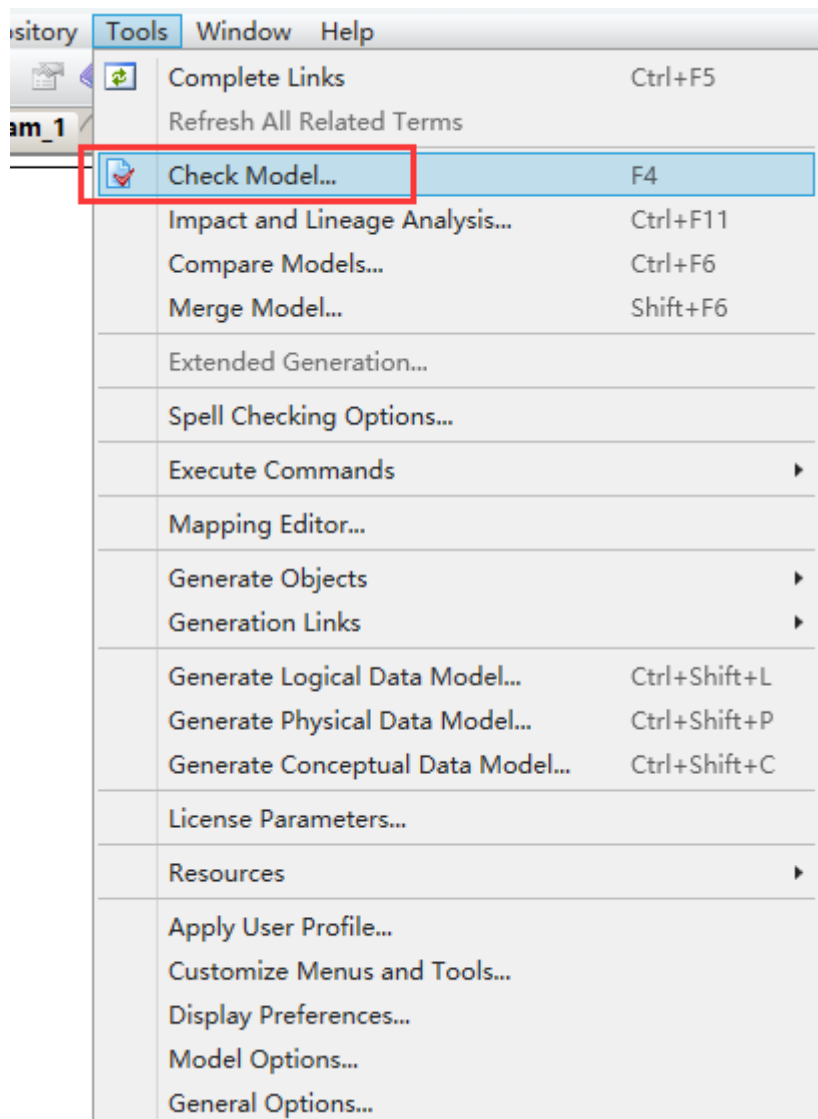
ository Tools Window Help

am_1

Complete Links Ctrl+F5
Refresh All Related Terms

Check Model... F4
Impact and Lineage Analysis... Ctrl+F11
Compare Models... Ctrl+F6
Merge Model... Shift+F6

Extended Generation...

Spell Checking Options...

Execute Commands

Mapping Editor...

Generate Objects
Generation Links

Generate Logical Data Model... Ctrl+Shift+L
Generate Physical Data Model... Ctrl+Shift+P
Generate Conceptual Data Model... Ctrl+Shift+C

License Parameters...

Resources

Apply User Profile...
Customize Menus and Tools...
Display Preferences...
Model Options...
General Options...